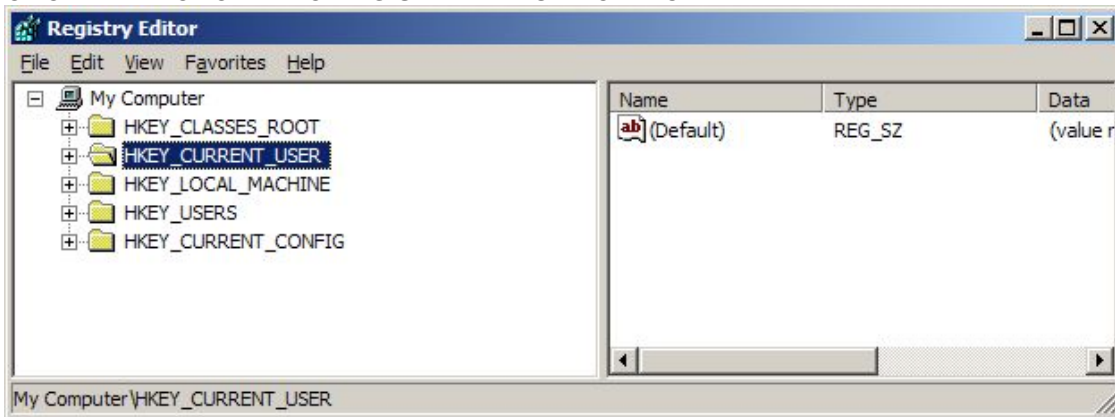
Registry Editor

File Edit View Favorites Help

My Computer
HKEY_CLASSES_ROOT
HKEY_CURRENT_USER
HKEY_LOCAL_MACHINE
HKEY_USERS
HKEY_CURRENT_CONFIG

| Name | Type | Data |
|---|---|---|
| ab (Default) | REG_SZ | (value n |

My Computer\HKEY_CURRENT_USER